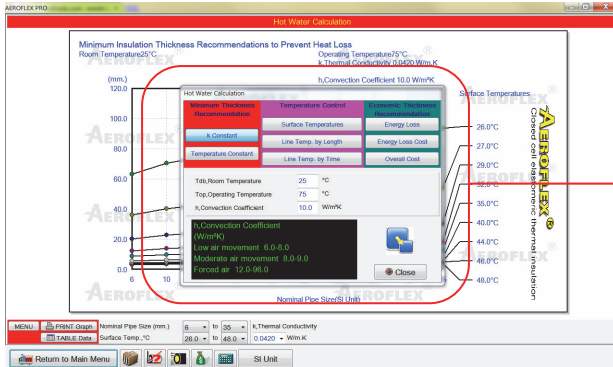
AEROFLEX PRO

Hot Water Calculation

Minimum Insulation Thickness Recommendations to Prevent Heat Loss
Room Temperature25°C
Operating Temperature75°C
k,Thermal Conductivity 0.0420 W/m.K
h,Convection Coefficient 10.0 W/m²K

(mm.)
120.0
80.0
60.0
40.0
20.0
0.0
6
10

Surface Temperatures
26.0°C
27.0°C
29.0°C
32.0°C
35.0°C
40.0°C
44.0°C
46.0°C
48.0°C

AEROFLEX®
Closed cell elastomeric thermal insulation

Hot Water Calculation

| Minimum Thickness Recommendation | Temperature Control | Economic Thickness Recommendation |
|---|---|---|
| k Constant | Surface Temperatures | Energy Loss |
| Temperature Constant | Line Temp. by Length | Energy Loss Cost |
| | Line Temp. by Time | Overall Cost |

Tdb,Room Temperature 25 °C
Top,Operating Temperature 75 °C
h,Convection Coefficient 10.0 W/m²K

h,Convection Coefficient
(W/m²K)
Low air movement 6.0-8.0
Moderate air movement 8.0-9.0
Forced air 12.0-96.0

Close

Nominal Pipe Size(SI Unit)

MENU
PRINT Graph
TABLE Data
Nominal Pipe Size (mm.) 6 to 35
Surface Temp.,°C 26.0 to 48.0
k,Thermal Conductivity
0.0420 W/m.K

Return to Main Menu
SI Unit